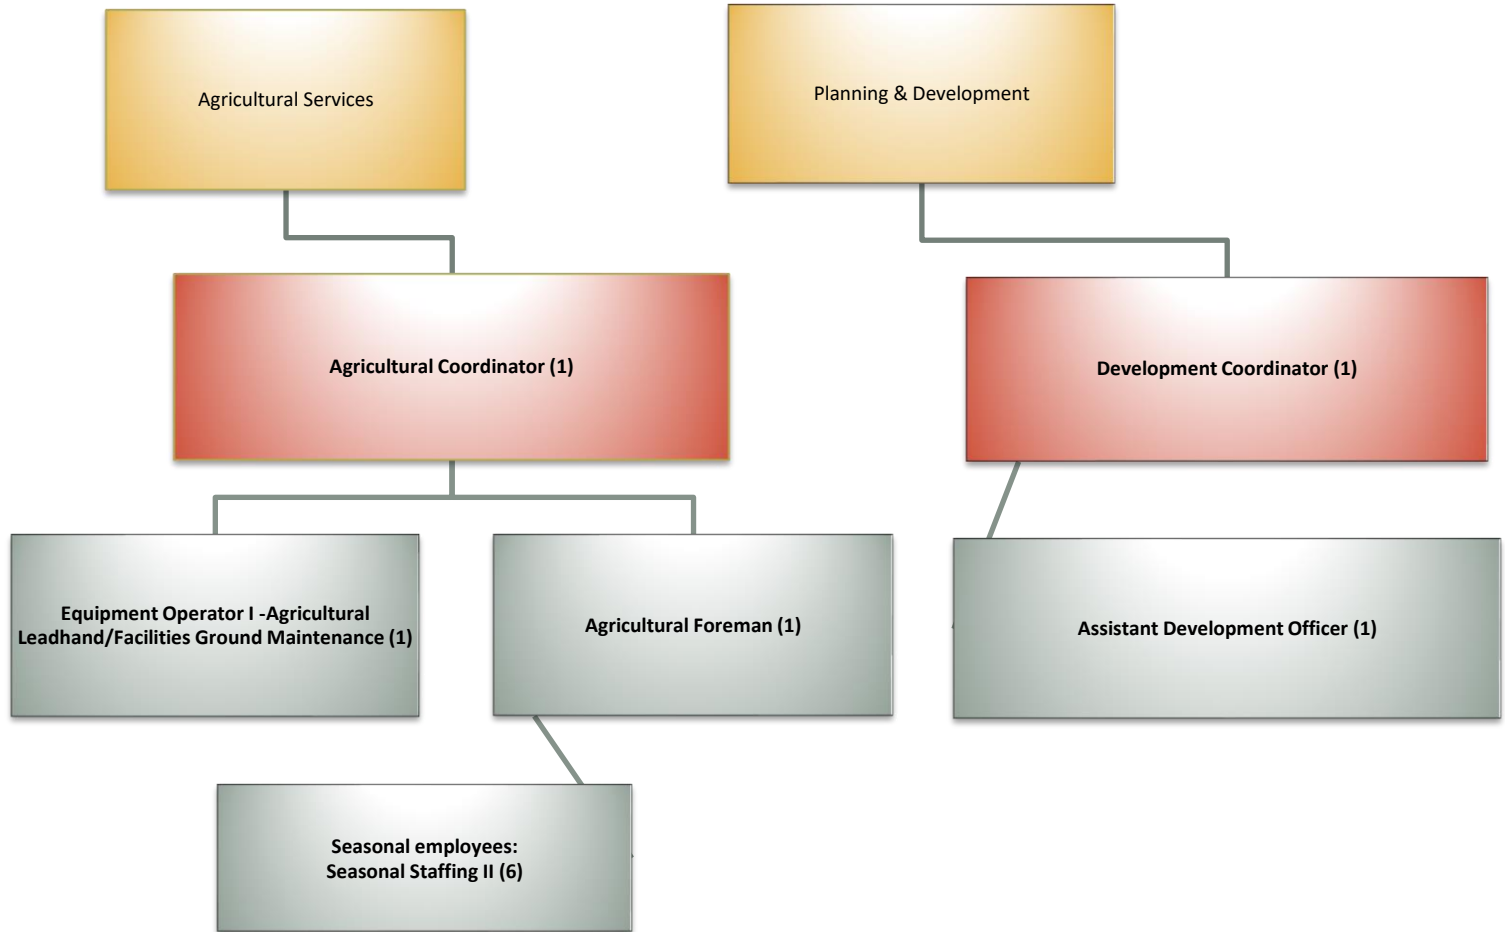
Agricultural Services

Planning & Development

Agricultural Coordinator (1)

Development Coordinator (1)

Equipment Operator I -Agricultural Leadhand/Facilities Ground Maintenance (1)

Agricultural Foreman (1)

Assistant Development Officer (1)

Seasonal employees: Seasonal Staffing II (6)